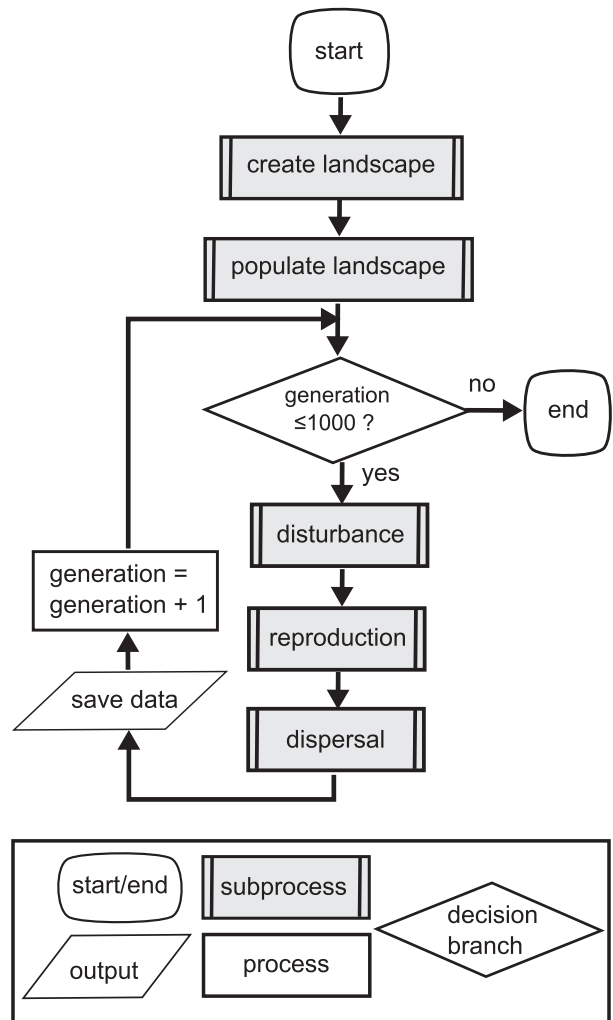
start

create landscape

populate landscape

generation ≤1000 ?

no

end

yes

disturbance

reproduction

dispersal

generation = generation + 1

save data

start/end

subprocess

decision branch

output

process